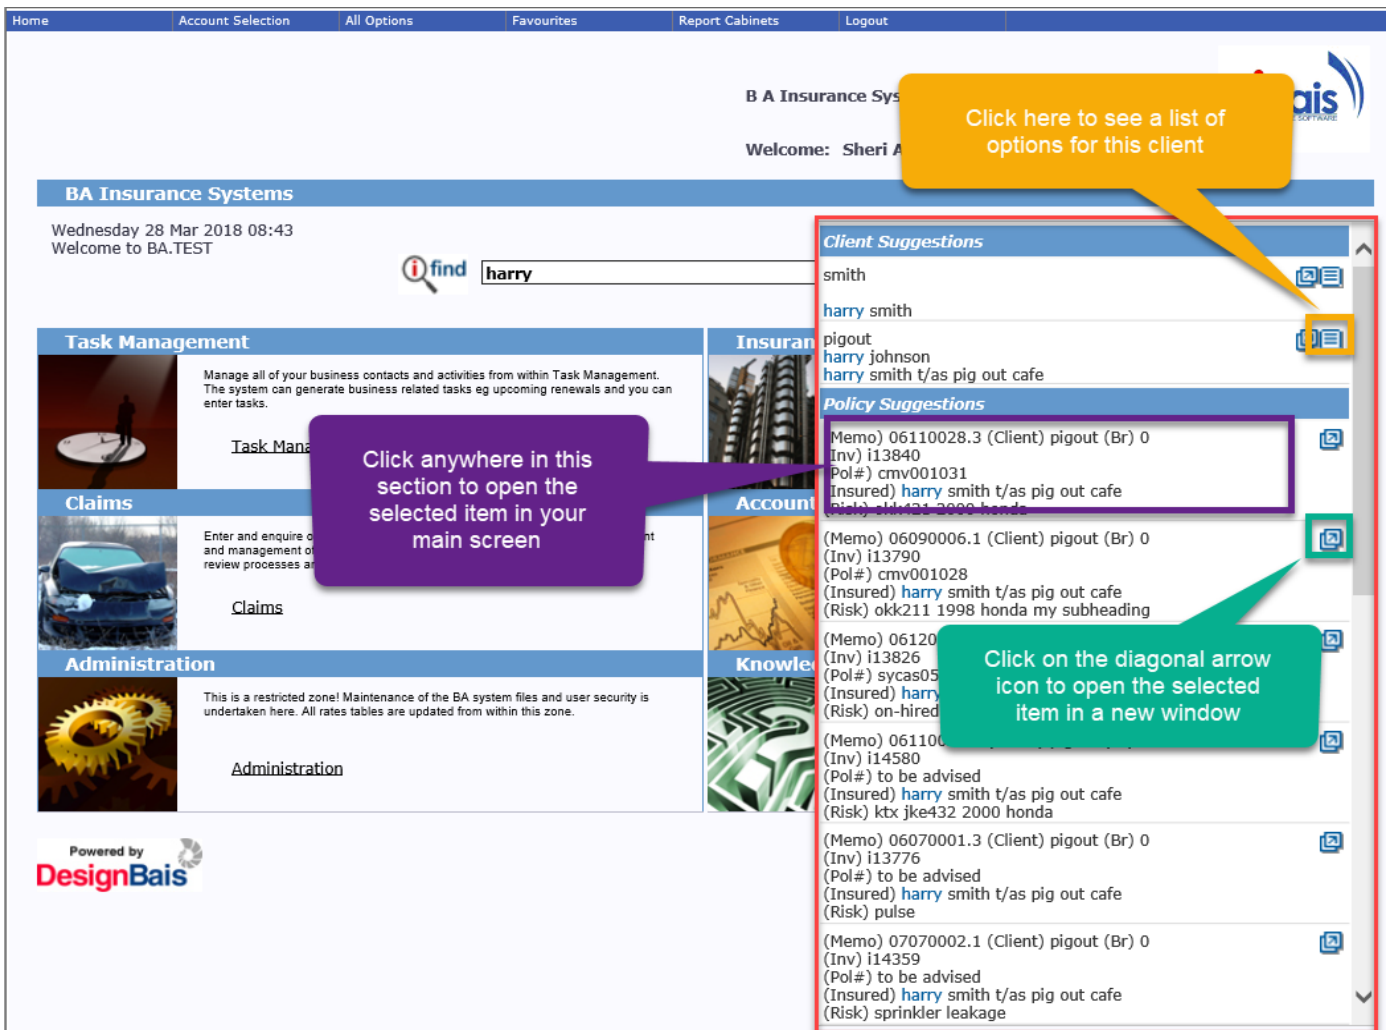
Home | Account Selection | All Options | Favourites | Report Cabinets | Logout

B A Insurance Sys

Welcome: Sheri A

Click here to see a list of options for this client

ais

BA Insurance Systems

Wednesday 28 Mar 2018 08:43
Welcome to BA.TEST

find harry

Client Suggestions

smith

harry smith

pigout
harry johnson
harry smith t/as pig out cafe

Policy Suggestions

Memo) 06110028.3 (Client) pigout (Br) 0
Inv) i13840
Pol#) cmv001031
Insured) harry smith t/as pig out cafe
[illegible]

(Memo) 06090006.1 (Client) pigout (Br) 0
(Inv) i13790
(Pol#) cmv001028
(Insured) harry smith t/as pig out cafe
(Risk) okk211 1998 honda my subheading

(Memo) 06120
(Inv) i13826
(Pol#) sycas05
(Insured) harry
(Risk) on-hired

Click on the diagonal arrow icon to open the selected item in a new window

(Memo) 061100
(Inv) i14580
(Pol#) to be advised
(Insured) harry smith t/as pig out cafe
(Risk) ktx jke432 2000 honda

(Memo) 06070001.3 (Client) pigout (Br) 0
(Inv) i13776
(Pol#) to be advised
(Insured) harry smith t/as pig out cafe
(Risk) pulse

(Memo) 07070002.1 (Client) pigout (Br) 0
(Inv) i14359
(Pol#) to be advised
(Insured) harry smith t/as pig out cafe
(Risk) sprinkler leakage

Task Management

Manage all of your business contacts and activities from within Task Management. The system can generate business related tasks eg upcoming renewals and you can enter tasks.

Task Mana

Click anywhere in this section to open the selected item in your main screen

Insuran

Claims

Enter and enquire o and management of review processes a

Claims

Account

Administration

This is a restricted zone! Maintenance of the BA system files and user security is undertaken here. All rates tables are updated from within this zone.

Administration

Knowle

Powered by
DesignBais